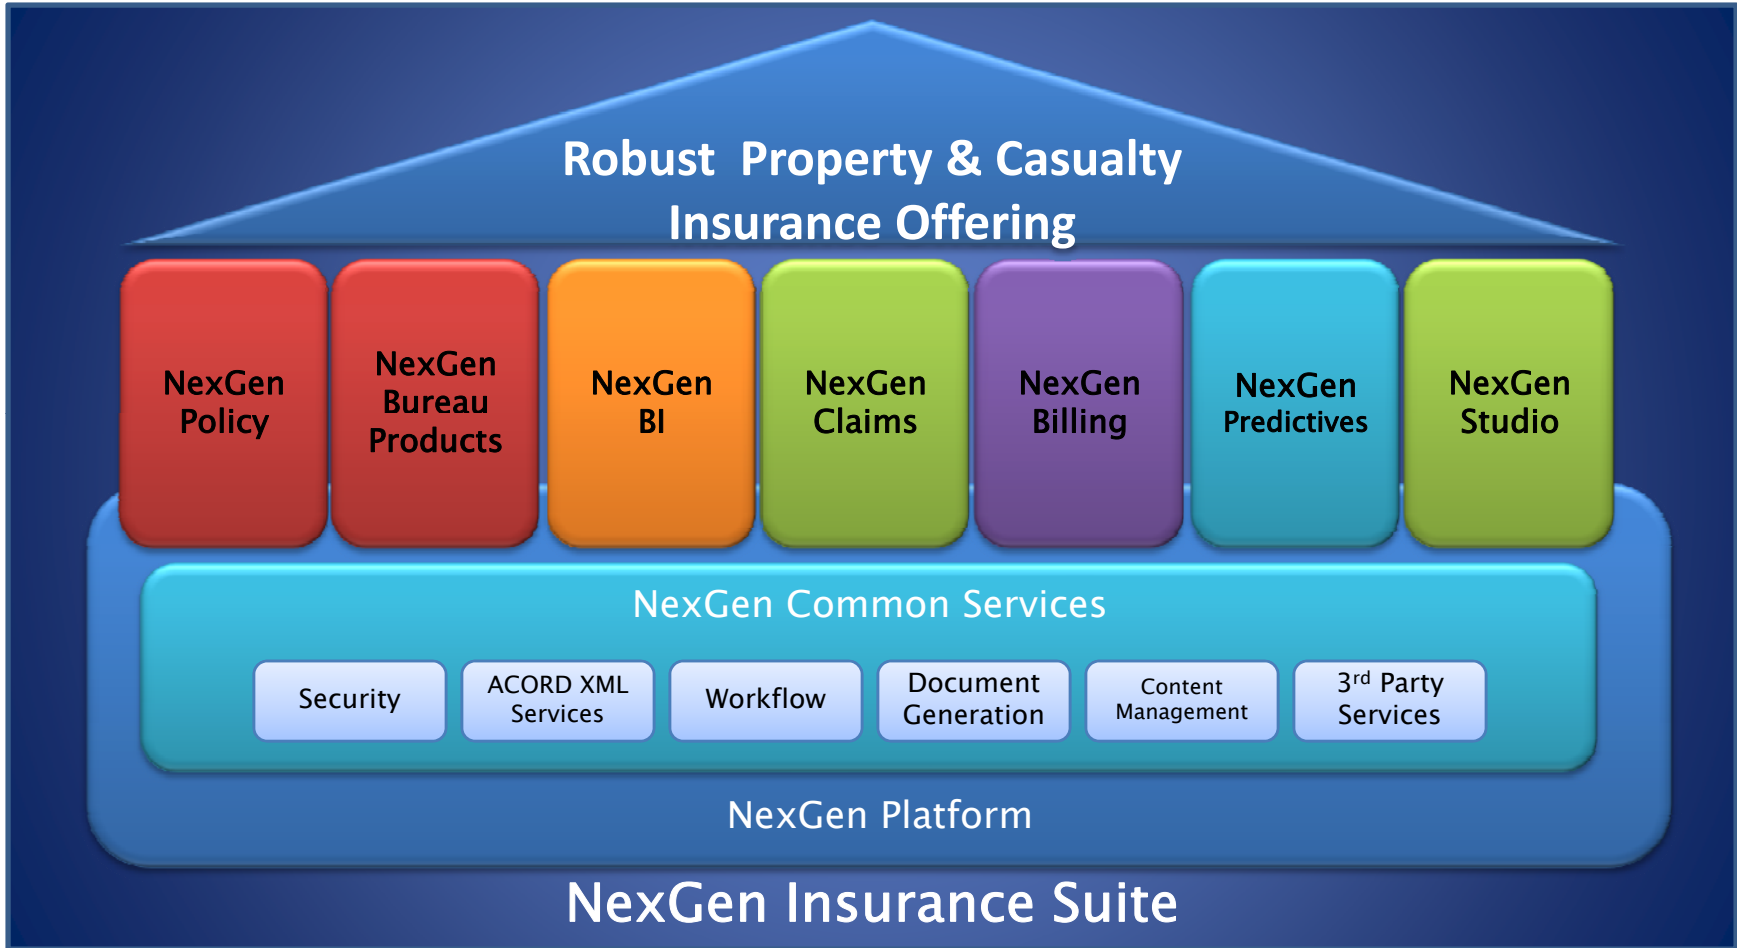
Robust Property & Casualty Insurance Offering

NexGen Policy

NexGen Bureau Products

NexGen BI

NexGen Claims

NexGen Billing

NexGen Predictives

NexGen Studio

NexGen Common Services

Security

ACORD XML Services

Workflow

Document Generation

Content Management

3$^{rd}$ Party Services

NexGen Platform

NexGen Insurance Suite